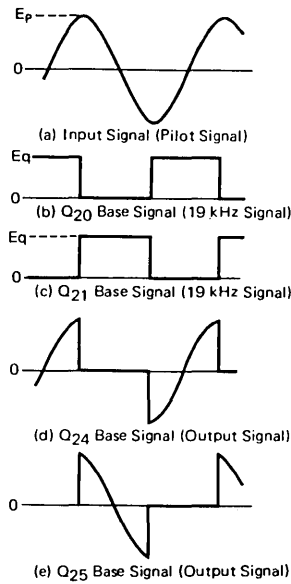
$E_P$

0

(a) Input Signal (Pilot Signal)

Eq

0

(b) $Q_{20}$ Base Signal (19 kHz Signal)

Eq

0

(c) $Q_{21}$ Base Signal (19 kHz Signal)

0

(d) $Q_{24}$ Base Signal (Output Signal)

0

(e) $Q_{25}$ Base Signal (Output Signal)